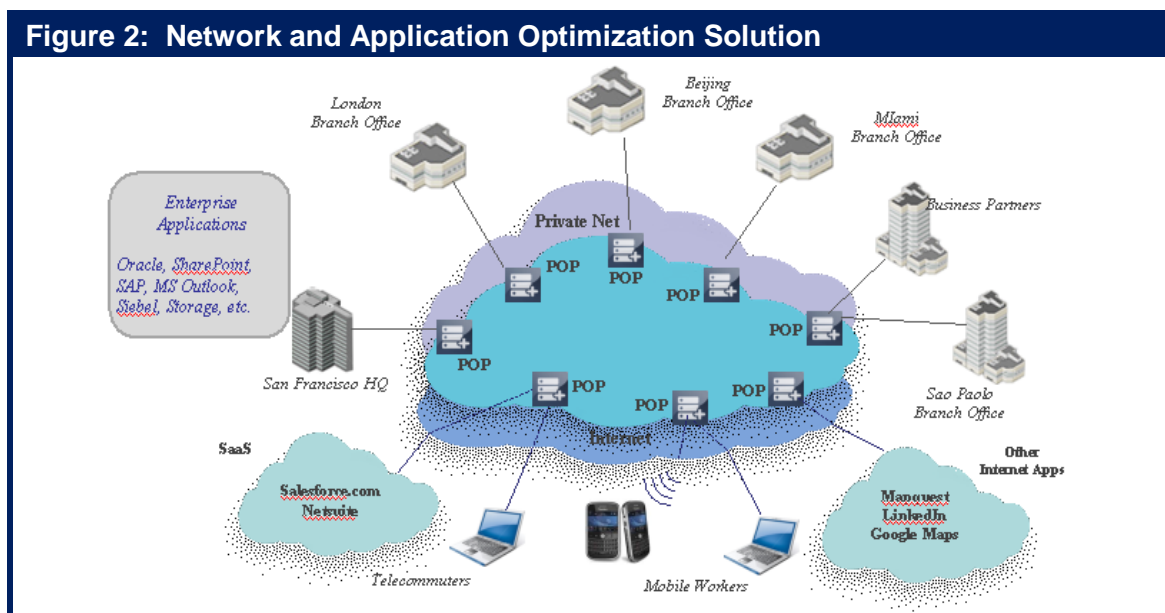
Figure 2: Network and Application Optimization Solution

London Branch Office

Beijing Branch Office

Miami Branch Office

Enterprise Applications

Oracle, SharePoint, SAP, MS Outlook, Siebel, Storage, etc.

Private Net

Business Partners

POP

POP

POP

POP

POP

San Francisco HQ

POP

POP

POP

POP

Sao Paolo Branch Office

Internet

SaaS

Other Internet Apps

Salesforce.com Netsuite

Mapquest LinkedIn Google Maps

Telecommuters

Mobile Workers